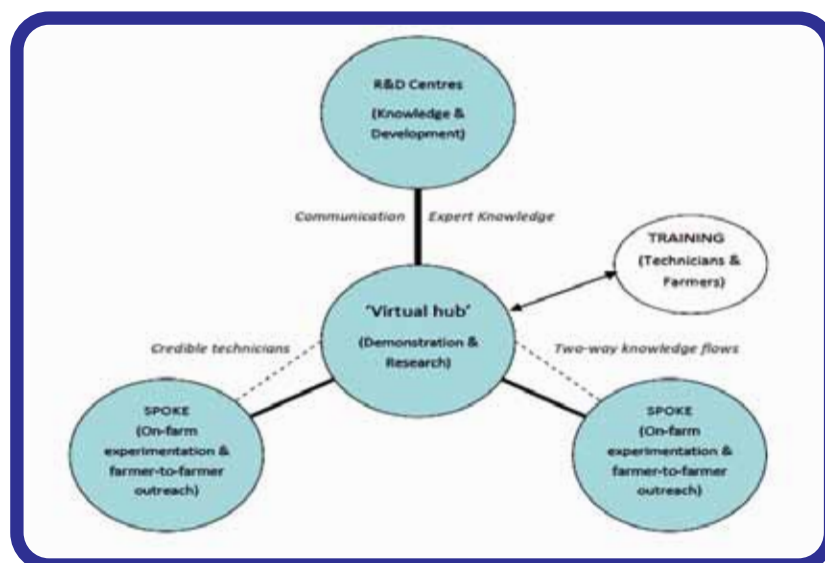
R&D Centres

(Knowledge & Development)

Communication

Expert Knowledge

TRAINING

(Technicians & Farmers)

'Virtual hub'

(Demonstration & Research)

Credible technicians

Two-way knowledge flows

SPOKE

(On-farm experimentation & farmer-to-farmer outreach)

SPOKE

(On-farm experimentation & farmer-to-farmer outreach)